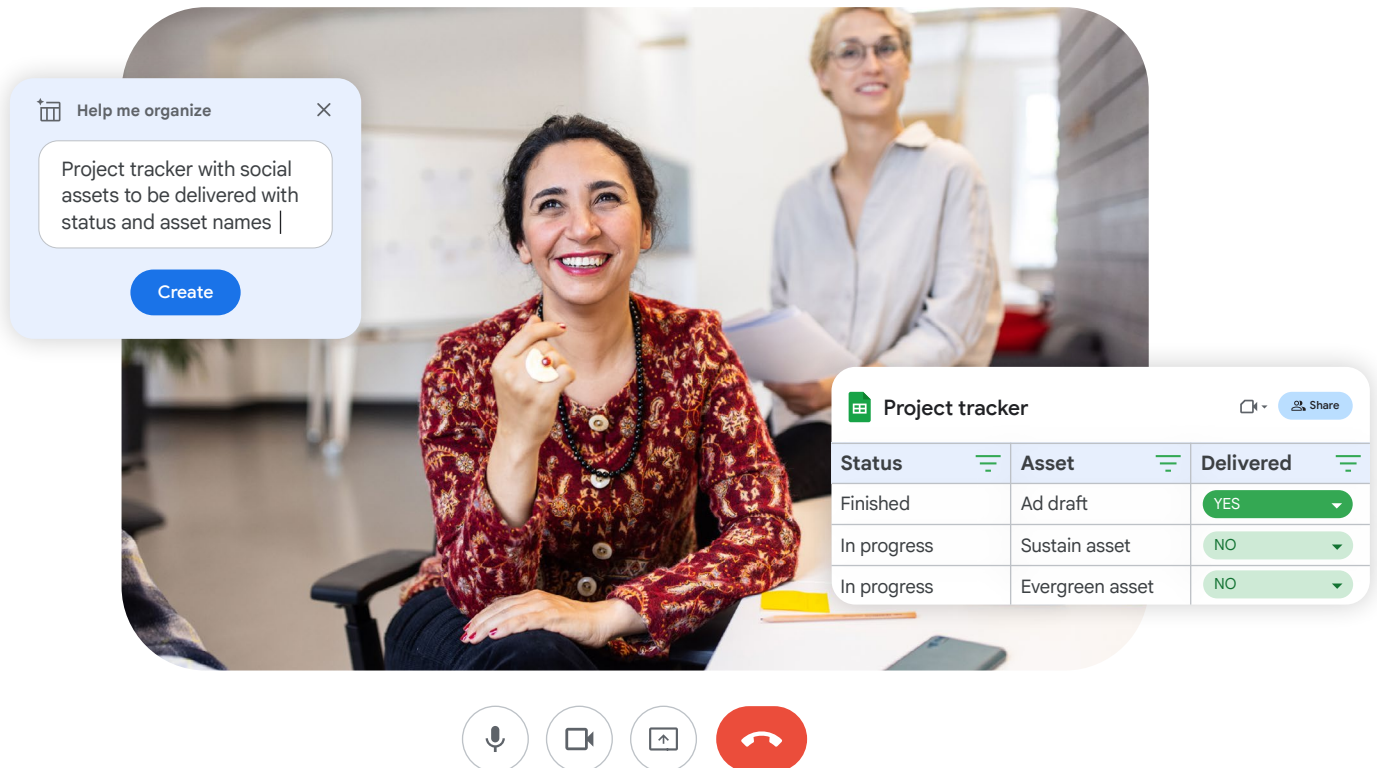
Help me organize

Project tracker with social assets to be delivered with status and asset names

Create

Project tracker

Share

| Status | Asset | Delivered |
|---|---|---|
| Finished | Ad draft | YES |
| In progress | Sustain asset | NO |
| In progress | Evergreen asset | NO |